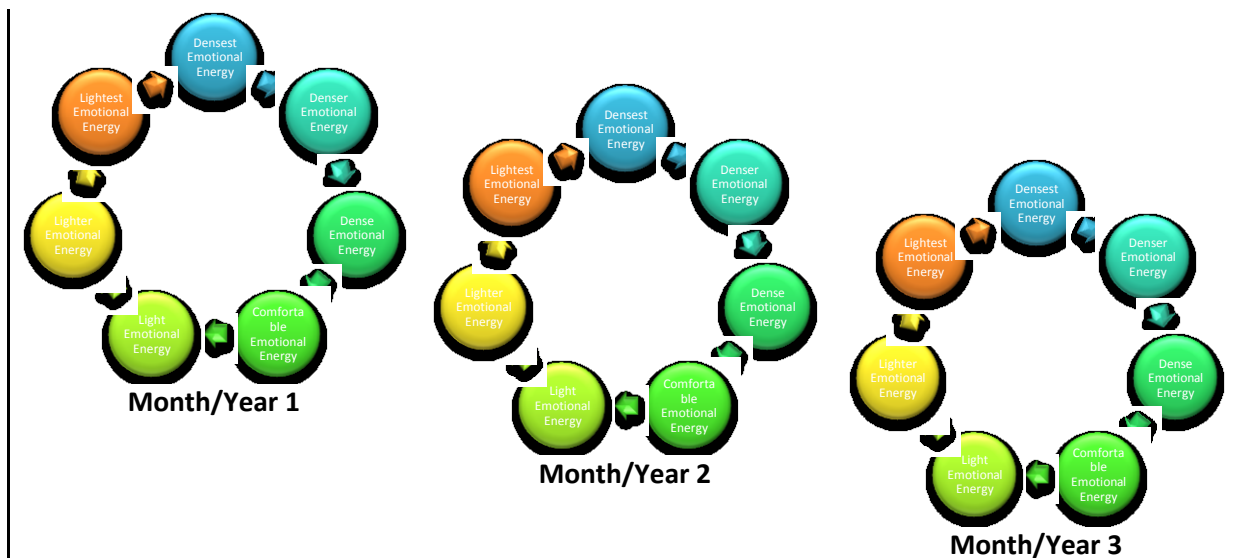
Densest Emotional Energy

Denser Emotional Energy

Dense Emotional Energy

Comfortable Emotional Energy

Light Emotional Energy

Lighter Emotional Energy

Lightest Emotional Energy

Month/Year 1

Densest Emotional Energy

Denser Emotional Energy

Dense Emotional Energy

Comfortable Emotional Energy

Light Emotional Energy

Lighter Emotional Energy

Lightest Emotional Energy

Month/Year 2

Densest Emotional Energy

Denser Emotional Energy

Dense Emotional Energy

Comfortable Emotional Energy

Light Emotional Energy

Lighter Emotional Energy

Lightest Emotional Energy

Month/Year 3